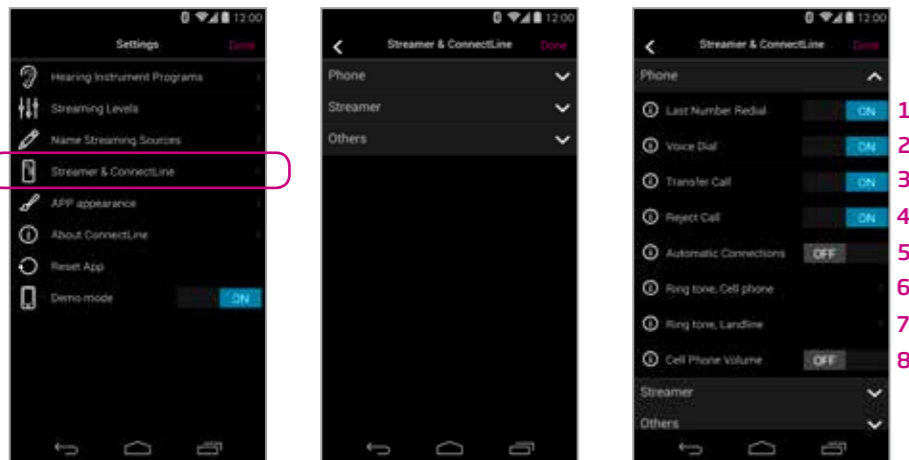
12:00
Settings
Done
Hearing Instrument Programs
Streaming Levels
Name Streaming Sources
Streamer & ConnectLine
APP appearance
About ConnectLine
Reset App
Demo mode
ON

12:00
Streamer & ConnectLine
Done
Phone
Streamer
Others

12:00
Streamer & ConnectLine
Done
Phone
Last Number Redial
ON
1
Voice Dial
ON
2
Transfer Call
ON
3
Reject Call
ON
4
Automatic Connections
OFF
5
Ring tone, Cell phone
6
Ring tone, Landline
7
Cell Phone Volume
OFF
8
Streamer
Others